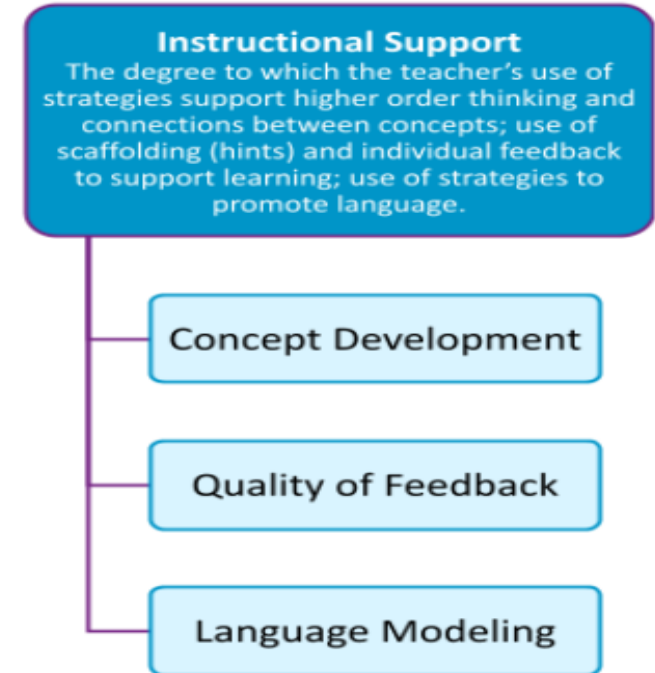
Instructional Support
The degree to which the teacher's use of strategies support higher order thinking and connections between concepts; use of scaffolding (hints) and individual feedback to support learning; use of strategies to promote language.

Concept Development

Quality of Feedback

Language Modeling